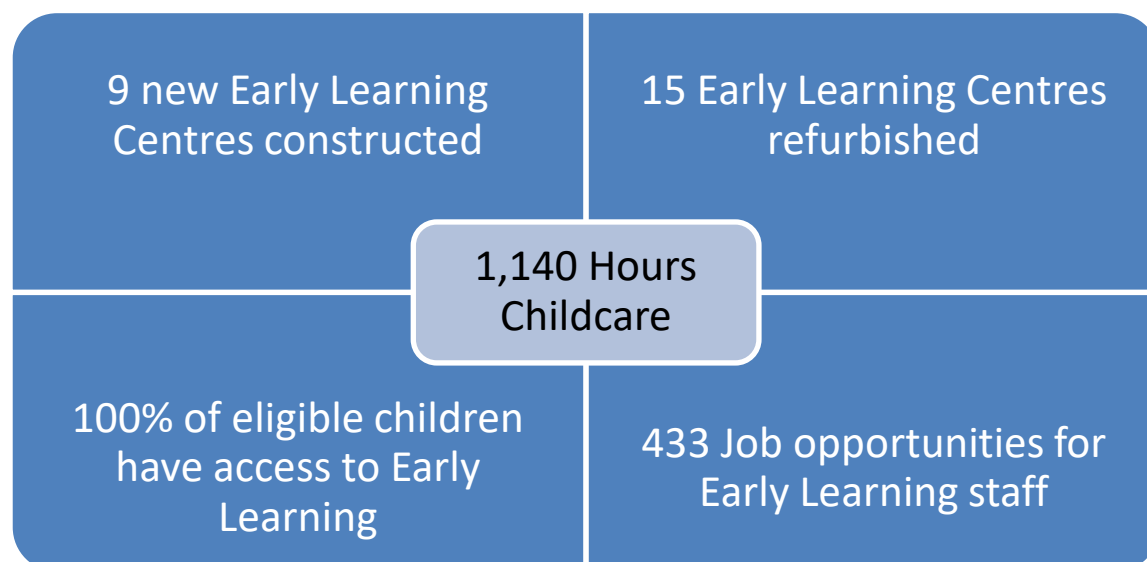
9 new Early Learning Centres constructed

15 Early Learning Centres refurbished

1,140 Hours Childcare

100% of eligible children have access to Early Learning

433 Job opportunities for Early Learning staff